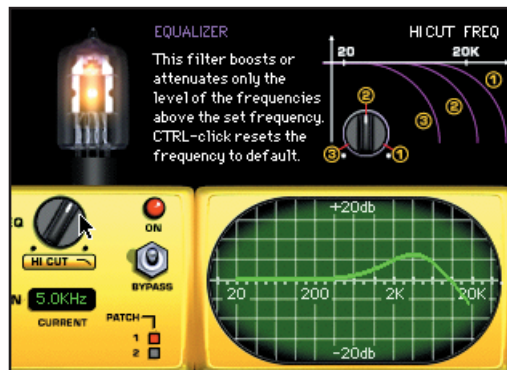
EQUALIZER

This filter boosts or attenuates only the level of the frequencies above the set frequency. CTRL-click resets the frequency to default.

HI CUT FREQ

20

20K

1

2

3

2

3

1

EQ

HI CUT

ON

BYPASS

N

5.0KHz

CURRENT

PATCH

1

2

+20db

20

200

2K

20K

-20db